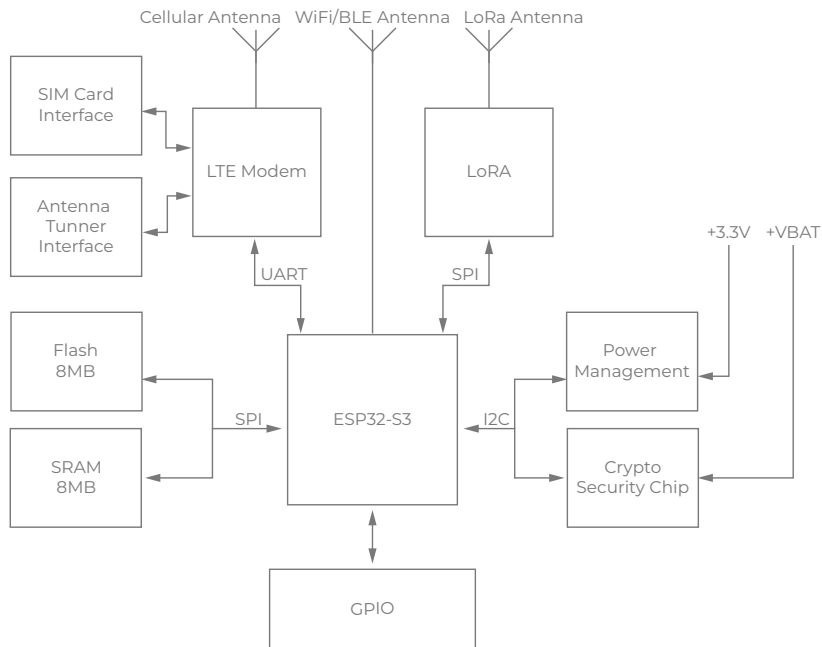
Cellular Antenna
WiFi/BLE Antenna
LoRa Antenna

SIM Card Interface

LTE Modem

LoRA

Antenna Tunner Interface

+3.3V
+VBAT

UART
SPI

Flash 8MB

Power Management

SPI
ESP32-S3
I2C

SRAM 8MB

Crypto Security Chip

GPIO